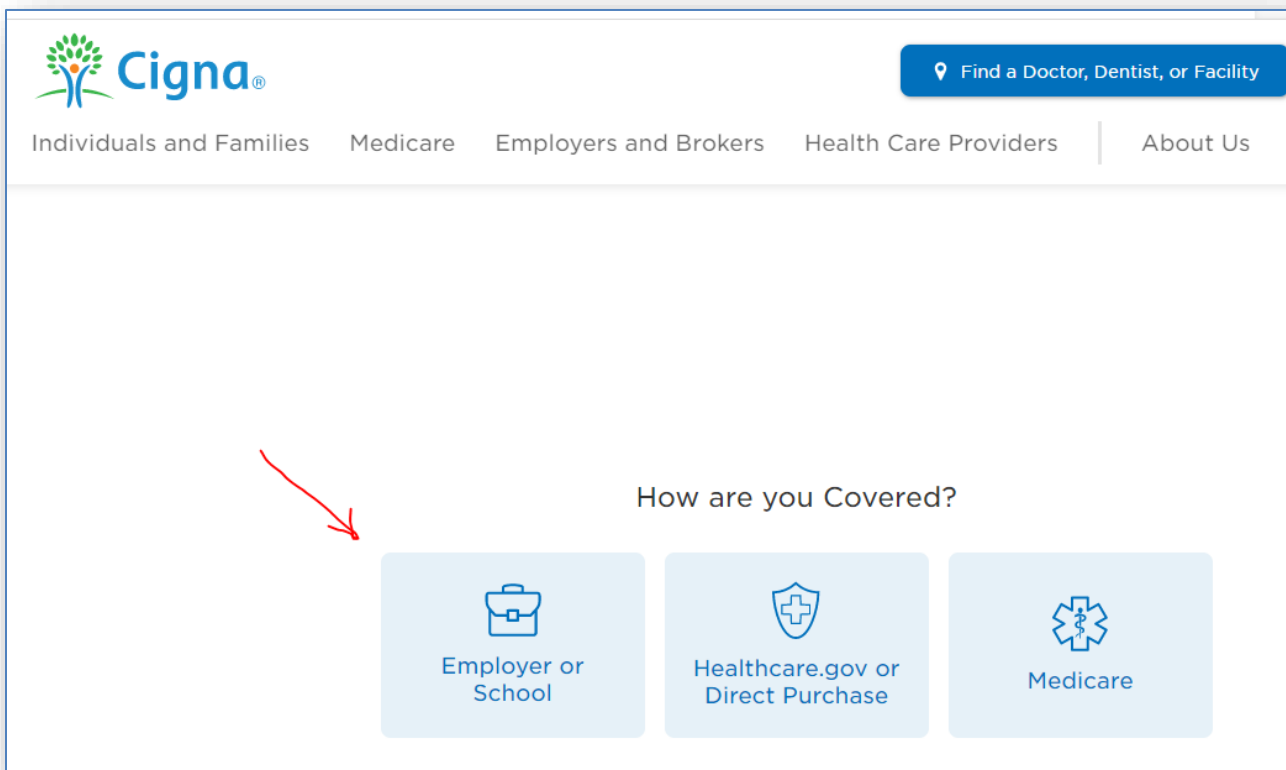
Cigna®

Find a Doctor, Dentist, or Facility

Individuals and Families Medicare Employers and Brokers Health Care Providers About Us

How are you Covered?

Employer or School

Healthcare.gov or Direct Purchase

Medicare